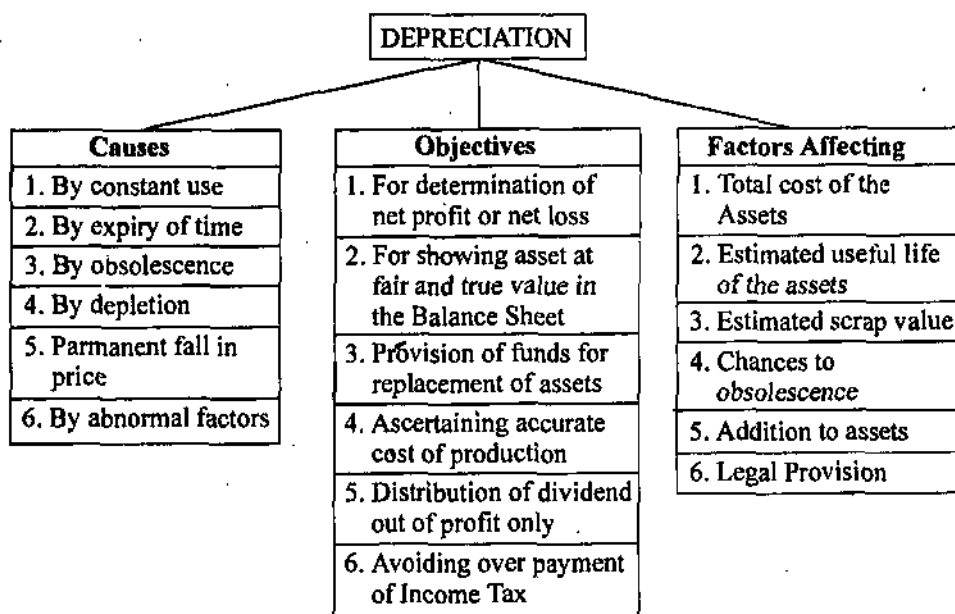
DEPRECIATION

Causes
1. By constant use
2. By expiry of time
3. By obsolescence
4. By depletion
5. Parmanent fall in price
6. By abnormal factors

Objectives
1. For determination of net profit or net loss
2. For showing asset at fair and true value in the Balance Sheet
3. Provision of funds for replacement of assets
4. Ascertaining accurate cost of production
5. Distribution of dividend out of profit only
6. Avoiding over payment of Income Tax

Factors Affecting
1. Total cost of the Assets
2. Estimated useful life of the assets
3. Estimated scrap value
4. Chances to obsolescence
5. Addition to assets
6. Legal Provision